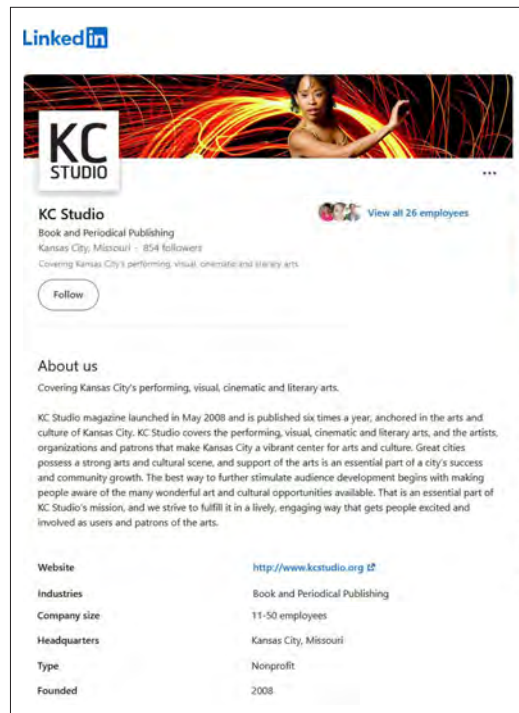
Linkedin

KC STUDIO

...

KC Studio

Book and Periodical Publishing

Kansas City, Missouri · 854 followers

Covering Kansas City's performing, visual, cinematic and literary arts.

View all 26 employees

Follow

About us

Covering Kansas City's performing, visual, cinematic and literary arts.

KC Studio magazine launched in May 2008 and is published six times a year, anchored in the arts and culture of Kansas City. KC Studio covers the performing, visual, cinematic and literary arts, and the artists, organizations and patrons that make Kansas City a vibrant center for arts and culture. Great cities possess a strong arts and cultural scene, and support of the arts is an essential part of a city's success and community growth. The best way to further stimulate audience development begins with making people aware of the many wonderful art and cultural opportunities available. That is an essential part of KC Studio's mission, and we strive to fulfill it in a lively, engaging way that gets people excited and involved as users and patrons of the arts.

| | |
|---|---|
| Website | http://www.kcstudio.org |
| Industries | Book and Periodical Publishing |
| Company size | 11-50 employees |
| Headquarters | Kansas City, Missouri |
| Type | Nonprofit |
| Founded | 2008 |